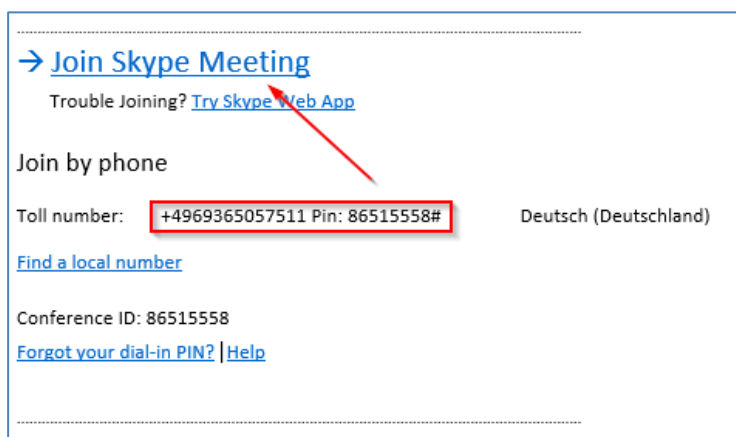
→ Join Skype Meeting

Trouble Joining? Try Skype Web App

Join by phone

Toll number: +4969365057511 Pin: 86515558# Deutsch (Deutschland)

Find a local number

Conference ID: 86515558

Forgot your dial-in PIN? | Help